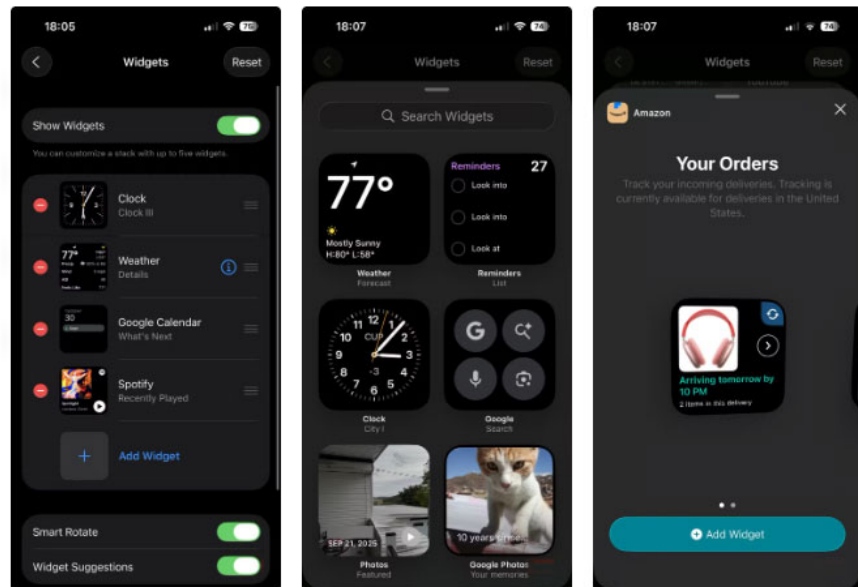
18:05

Widgets

Reset

Show Widgets

You can customize a stack with up to five widgets.

Clock
Clock III

77°

Weather
Details

30

Google Calendar
What's Next

Spotify
Recently Played

+ Add Widget

Smart Rotate

Widget Suggestions

18:07

Widgets

Reset

Search Widgets

77°
Mostly Sunny
H:80° L:58°

Weather
Forecast

Reminders 27
Look into
Look into
Look at

Reminders
List

10 11 12 1 2 3 4 5 6 7 8 9
CUP

Clock
City I

G

Google
Search

SEP 21, 2025

Photos
Featured

10 years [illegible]

Google Photos
Your memories

18:07

Widgets

Reset

Amazon

Your Orders

Track your incoming deliveries. Tracking is currently available for deliveries in the United States.

Arriving tomorrow by 10 PM
2 items in this delivery

Add Widget